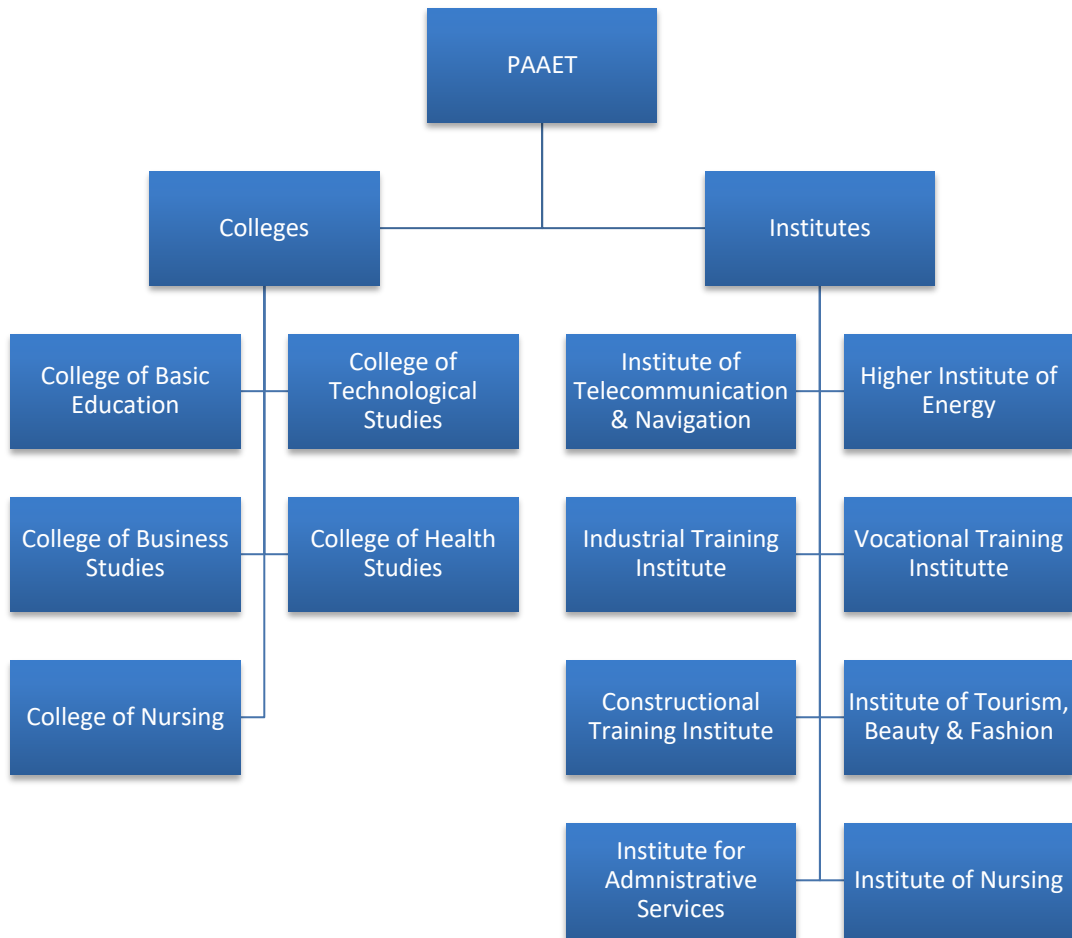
PAAET

Colleges

Institutes

College of Basic Education

College of Technological Studies

College of Business Studies

College of Health Studies

College of Nursing

Institute of Telecommunication & Navigation

Higher Institute of Energy

Industrial Training Institute

Vocational Training Institutte

Constructional Training Institute

Institute of Tourism, Beauty & Fashion

Institute for Admnistrative Services

Institute of Nursing